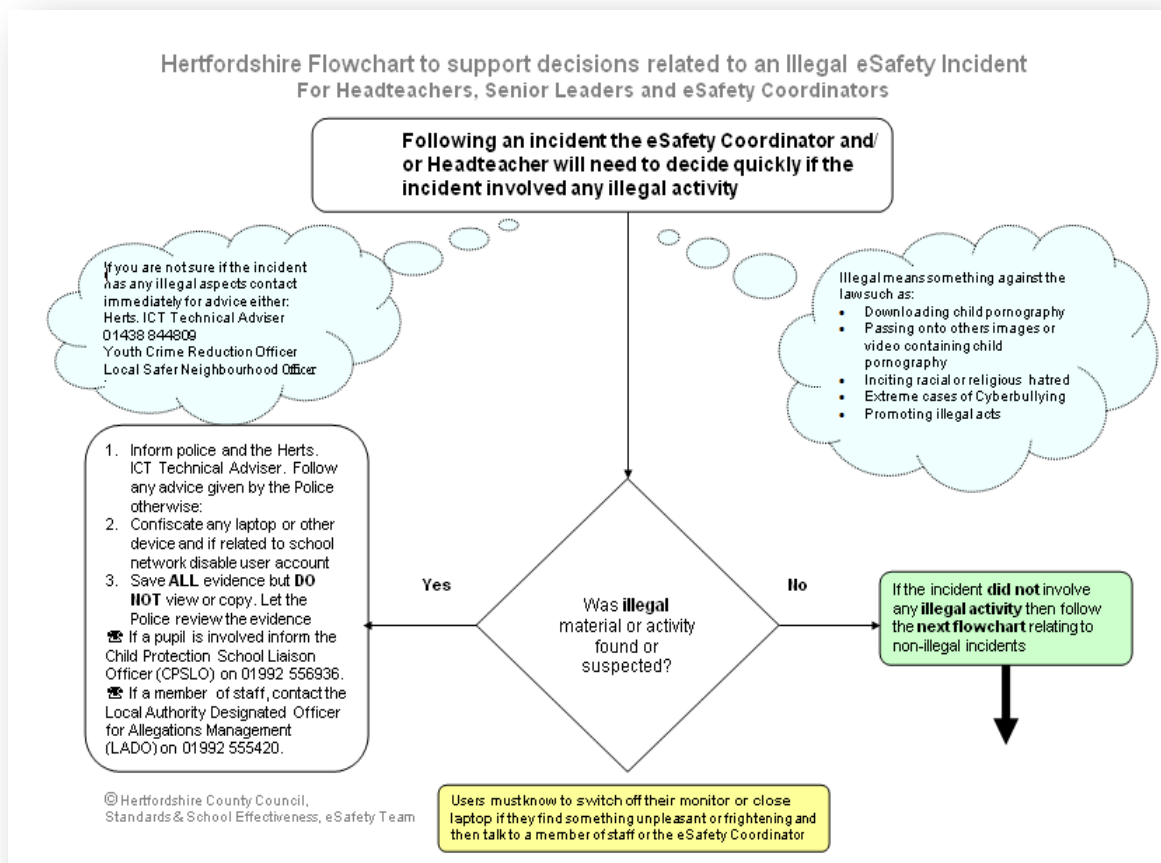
Hertfordshire Flowchart to support decisions related to an Illegal eSafety Incident
For Headteachers, Senior Leaders and eSafety Coordinators

Following an incident the eSafety Coordinator and/ or Headteacher will need to decide quickly if the incident involved any illegal activity

If you are not sure if the incident has any illegal aspects contact immediately for advice either:
Herts. ICT Technical Adviser
01438 844809
Youth Crime Reduction Officer
Local Safer Neighbourhood Officer

Illegal means something against the law such as:
- Downloading child pornography
- Passing onto others images or video containing child pornography
- Inciting racial or religious hatred
- Extreme cases of Cyberbullying
- Promoting illegal acts

1. Inform police and the Herts. ICT Technical Adviser. Follow any advice given by the Police otherwise:
2. Confiscate any laptop or other device and if related to school network disable user account
3. Save **ALL** evidence but **DO NOT** view or copy. Let the Police review the evidence
☎ If a pupil is involved inform the Child Protection School Liaison Officer (CPSLO) on 01992 556936.
☎ If a member of staff, contact the Local Authority Designated Officer for Allegations Management (LADO) on 01992 555420.

Yes

Was **illegal** material or activity found or suspected?

No

If the incident **did not** involve any **illegal activity** then follow the **next flowchart** relating to non-illegal incidents

© Hertfordshire County Council, Standards & School Effectiveness, eSafety Team

Users must know to switch off their monitor or close laptop if they find something unpleasant or frightening and then talk to a member of staff or the eSafety Coordinator